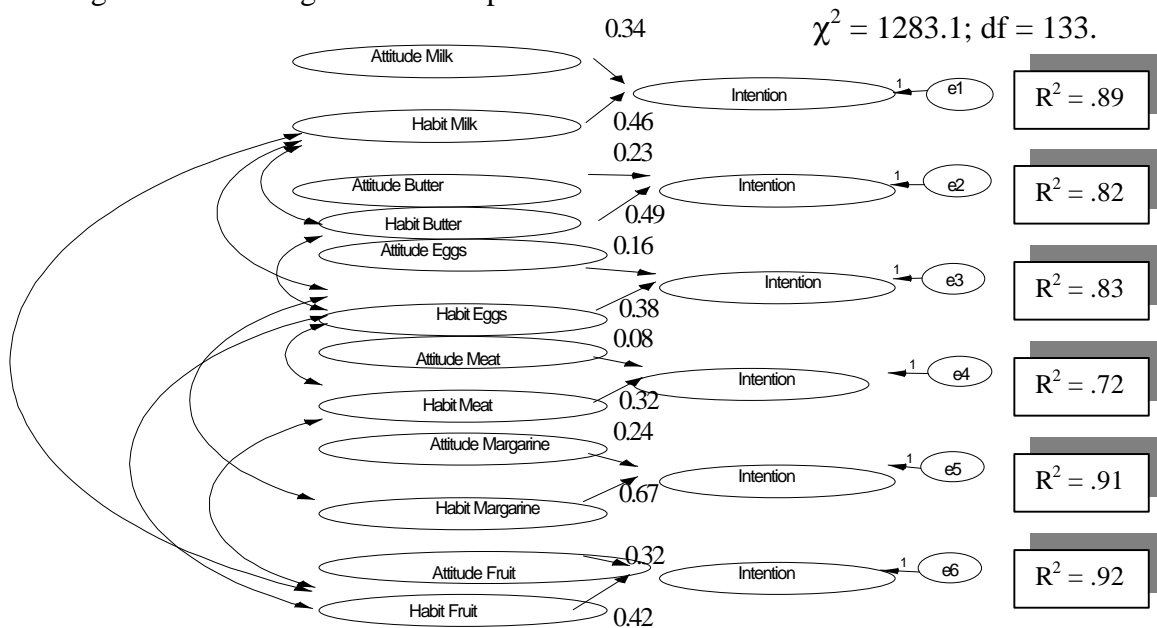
0.34

$\chi^2 = 1283.1$; df = 133.

Attitude Milk

Intention

1

e1

$R^2 = .89$

Habit Milk

0.46

0.23

Attitude Butter

Intention

1

e2

$R^2 = .82$

Habit Butter

0.49

Attitude Eggs

0.16

Intention

1

e3

$R^2 = .83$

Habit Eggs

0.38

0.08

Attitude Meat

Intention

1

e4

$R^2 = .72$

Habit Meat

0.32

0.24

Attitude Margarine

Intention

1

e5

$R^2 = .91$

Habit Margarine

0.67

0.32

Attitude Fruit

Intention

1

e6

$R^2 = .92$

Habit Fruit

0.42